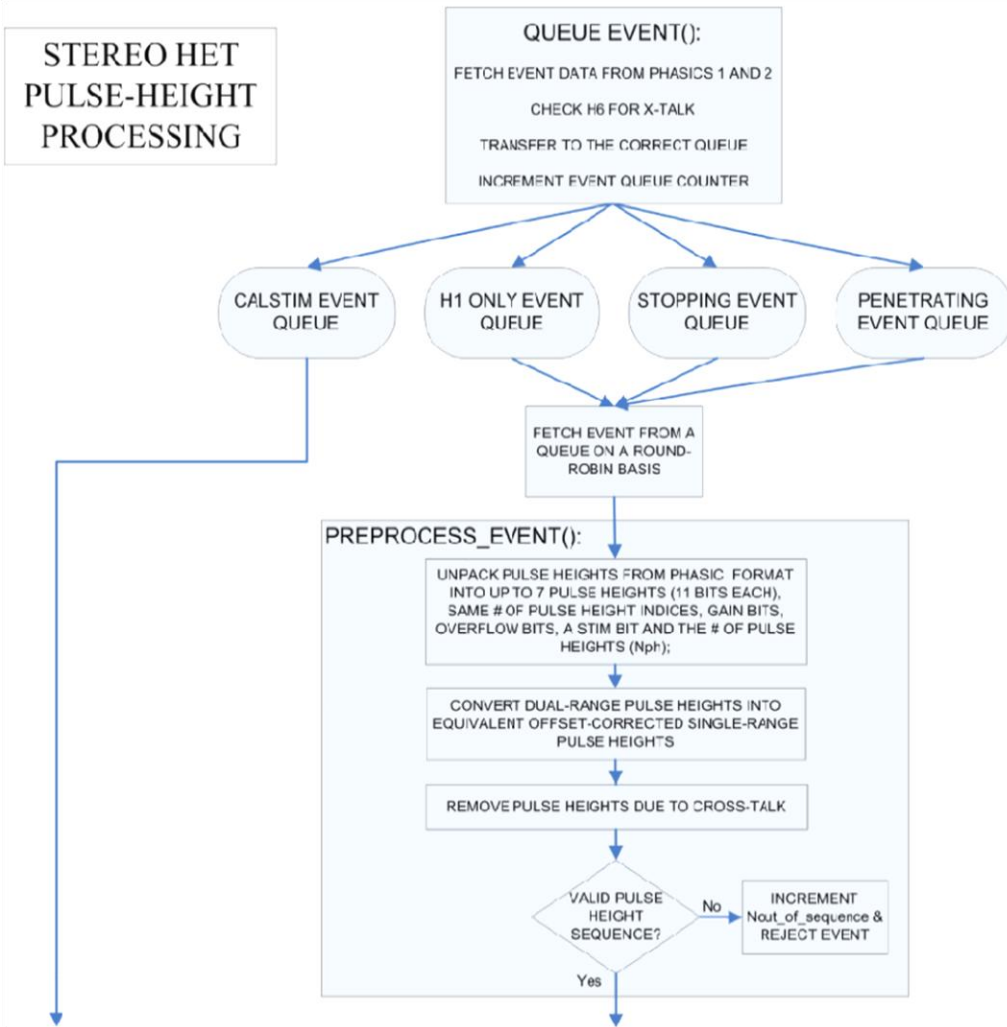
STEREO HET PULSE-HEIGHT PROCESSING

QUEUE EVENT():

FETCH EVENT DATA FROM PHASICS 1 AND 2

CHECK H6 FOR X-TALK

TRANSFER TO THE CORRECT QUEUE

INCREMENT EVENT QUEUE COUNTER

CALSTIM EVENT QUEUE

H1 ONLY EVENT QUEUE

STOPPING EVENT QUEUE

PENETRATING EVENT QUEUE

FETCH EVENT FROM A QUEUE ON A ROUND-ROBIN BASIS

PREPROCESS_EVENT():

UNPACK PULSE HEIGHTS FROM PHASIC FORMAT INTO UP TO 7 PULSE HEIGHTS (11 BITS EACH), SAME # OF PULSE HEIGHT INDICES, GAIN BITS, OVERFLOW BITS, A STIM BIT AND THE # OF PULSE HEIGHTS (Nph);

CONVERT DUAL-RANGE PULSE HEIGHTS INTO EQUIVALENT OFFSET-CORRECTED SINGLE-RANGE PULSE HEIGHTS

REMOVE PULSE HEIGHTS DUE TO CROSS-TALK

VALID PULSE HEIGHT SEQUENCE?

No

INCREMENT Nout_of_sequence & REJECT EVENT

Yes